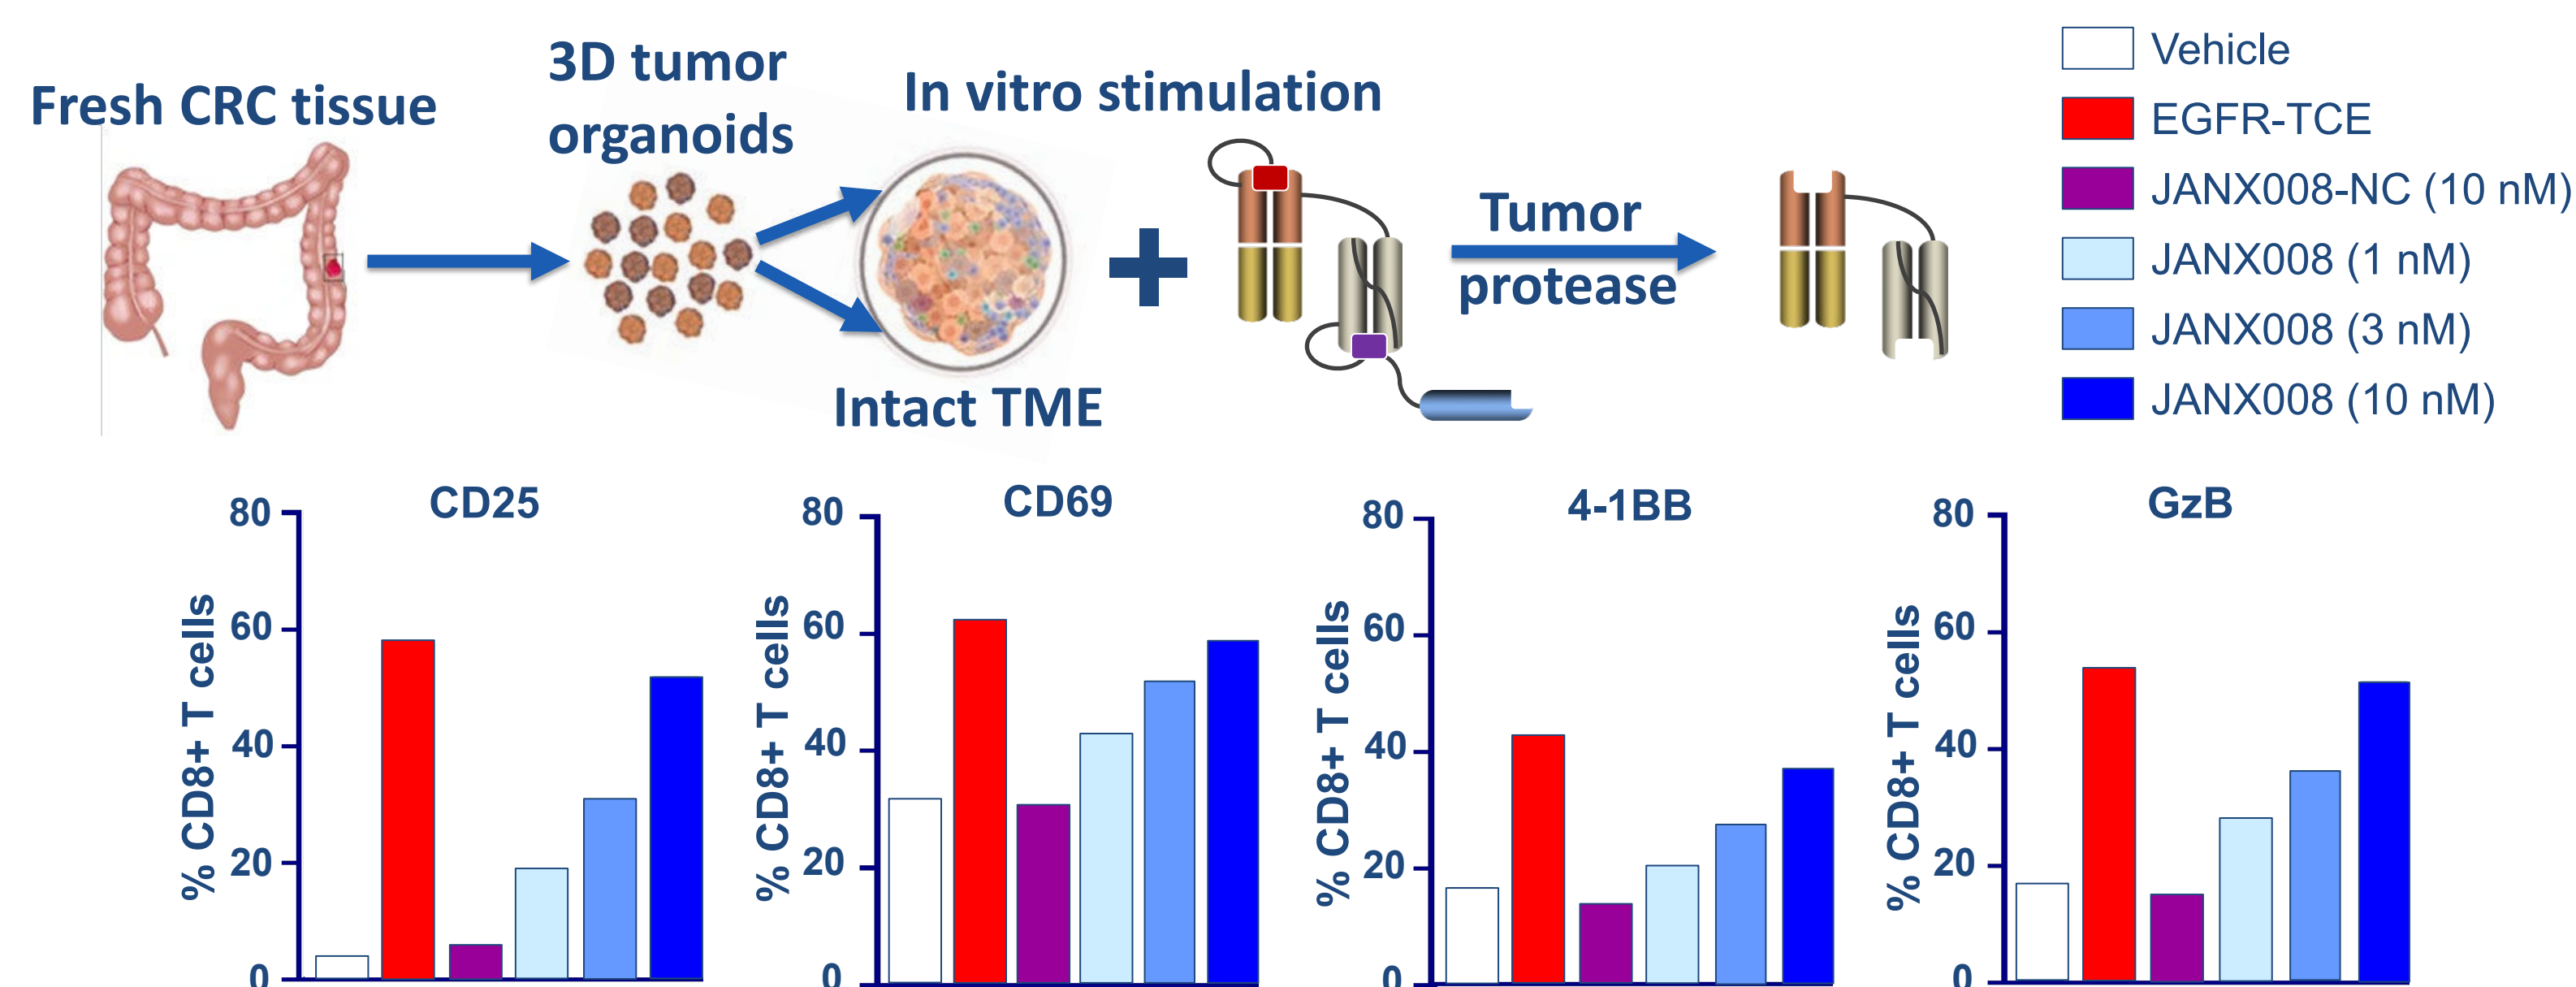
Fresh CRC tissue

3D tumor organoids

In vitro stimulation

Intact TME

Tumor protease

Vehicle
EGFR-TCE
JANX008-NC (10 nM)
JANX008 (1 nM)
JANX008 (3 nM)
JANX008 (10 nM)

CD25
% CD8+ T cells
80
60
40
20
0

CD69
% CD8+ T cells
80
60
40
20
0

4-1BB
% CD8+ T cells
80
60
40
20
0

GzB
% CD8+ T cells
80
60
40
20
0